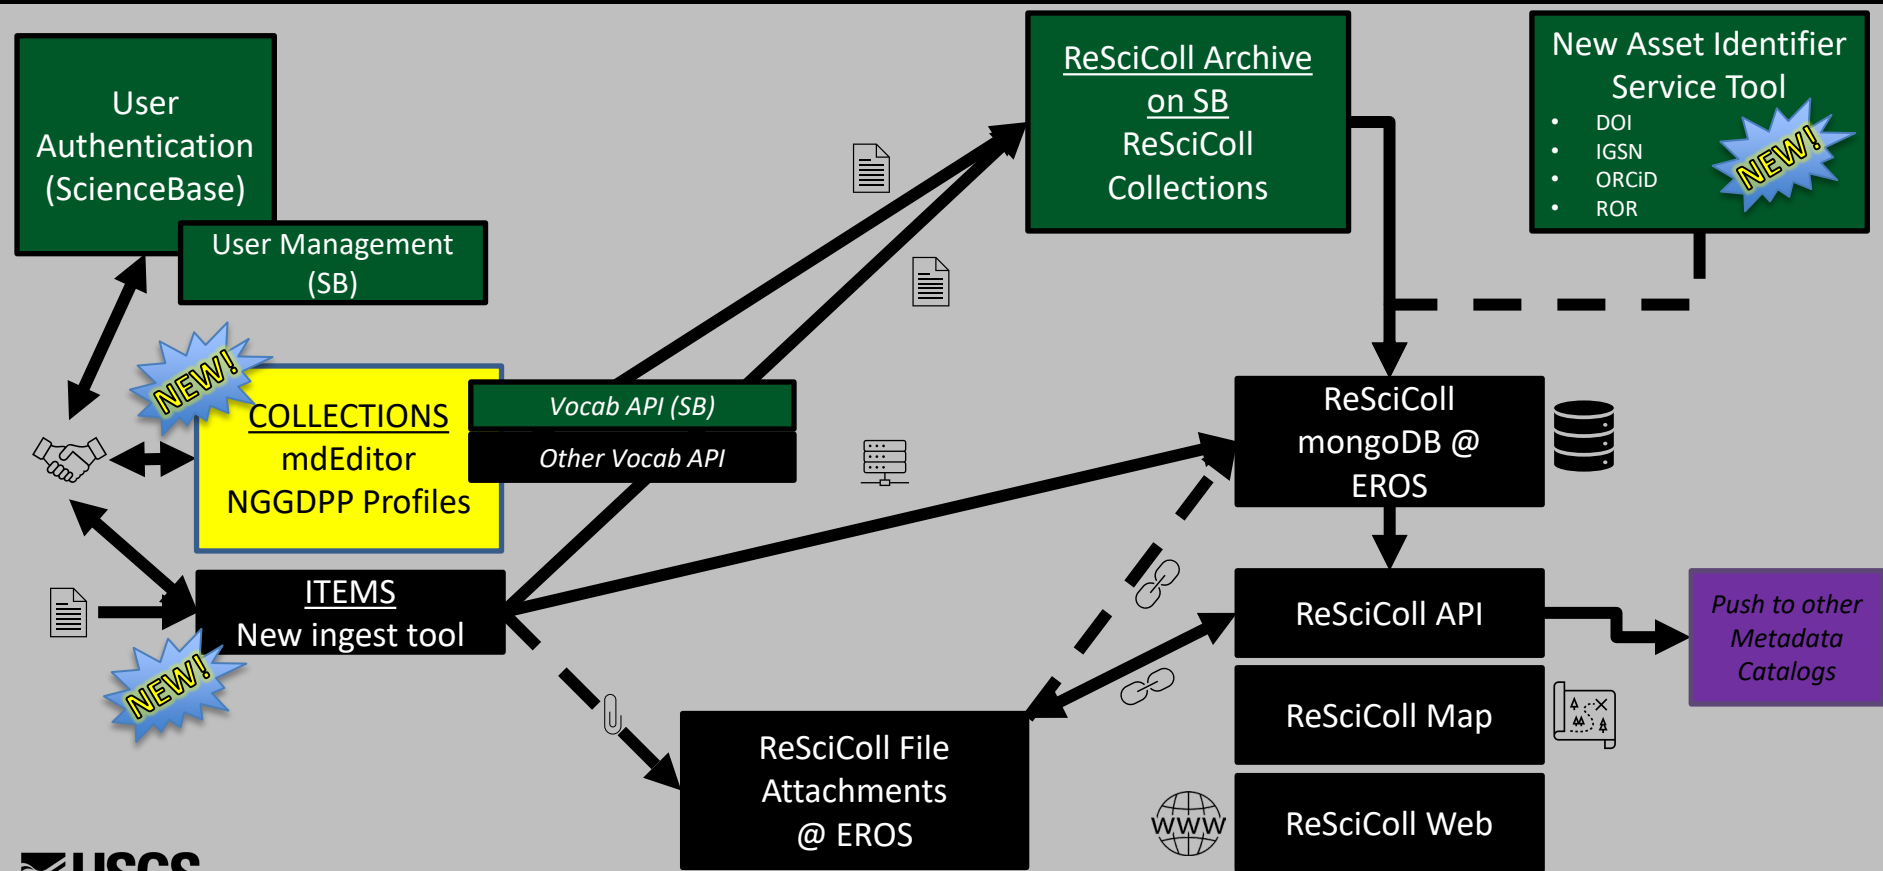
User Authentication (ScienceBase)

User Management (SB)

NEW!

COLLECTIONS
mdEditor
NGGDPP Profiles

Vocab API (SB)

Other Vocab API

ITEMS
New ingest tool

NEW!

ReSciColl Archive on SB
ReSciColl Collections

New Asset Identifier Service Tool
• DOI
• IGSN
• ORCiD
• ROR

NEW!

ReSciColl mongoDB @ EROS

ReSciColl API

Push to other Metadata Catalogs

ReSciColl Map

ReSciColl Web

WWW

ReSciColl File Attachments @ EROS

USGS